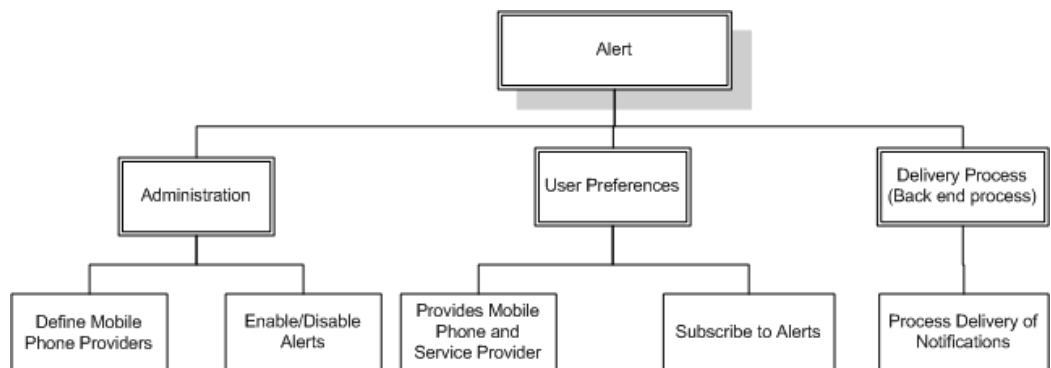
Alert

Administration

User Preferences

Delivery Process (Back end process)

Define Mobile Phone Providers

Enable/Disable Alerts

Provides Mobile Phone and Service Provider

Subscribe to Alerts

Process Delivery of Notifications